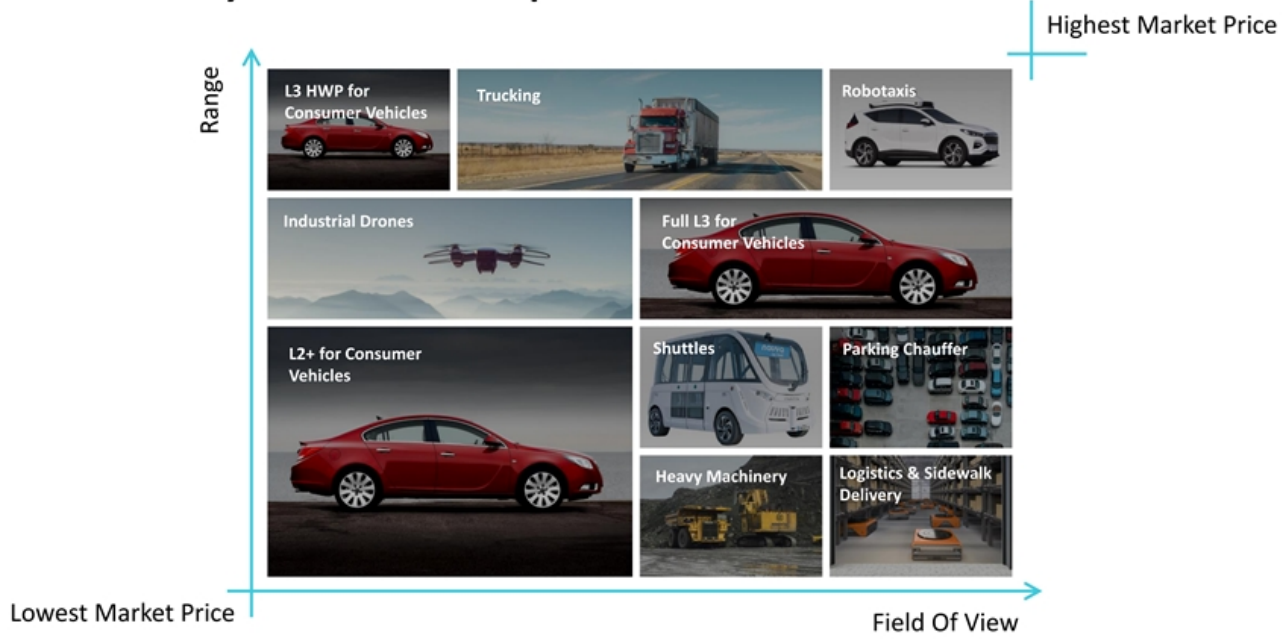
Highest Market Price

Range

L3 HWP for Consumer Vehicles

Trucking

Robotaxis

Industrial Drones

Full L3 for Consumer Vehicles

L2+ for Consumer Vehicles

Shuttles

Parking Chauffer

Heavy Machinery

Logistics & Sidewalk Delivery

Lowest Market Price

Field Of View